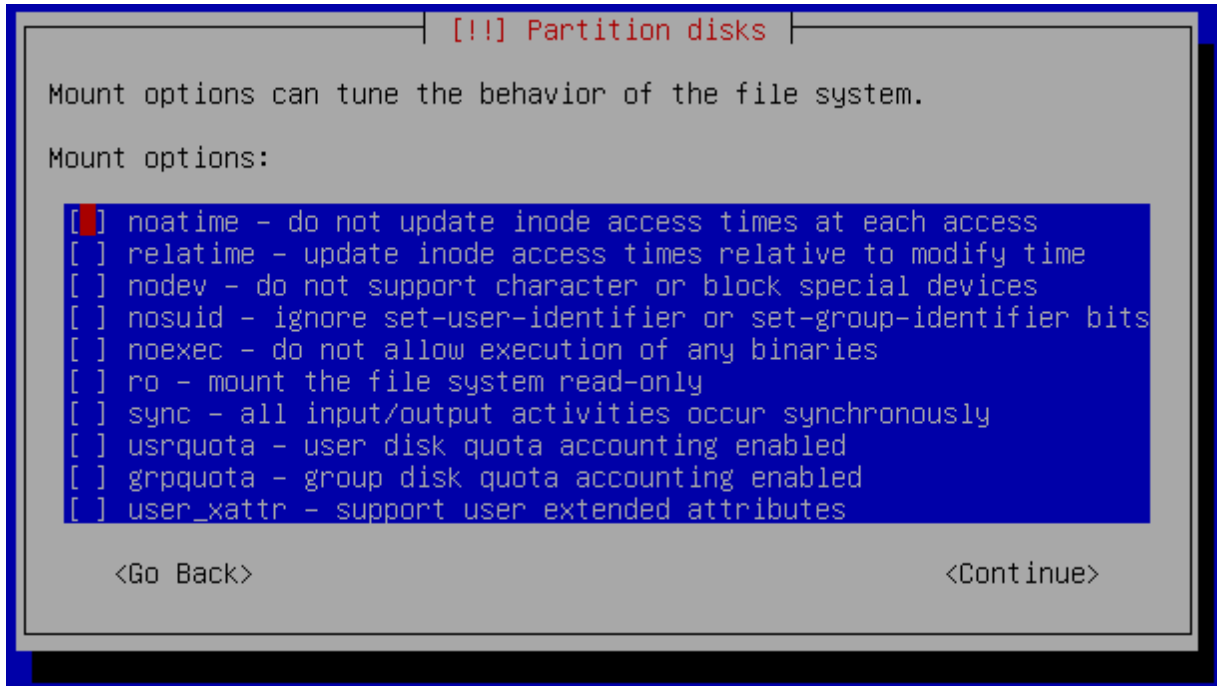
[!!] Partition disks

Mount options can tune the behavior of the file system.

Mount options:

[ ] noatime - do not update inode access times at each access
[ ] relatime - update inode access times relative to modify time
[ ] nodev - do not support character or block special devices
[ ] nosuid - ignore set-user-identifier or set-group-identifier bits
[ ] noexec - do not allow execution of any binaries
[ ] ro - mount the file system read-only
[ ] sync - all input/output activities occur synchronously
[ ] usrquota - user disk quota accounting enabled
[ ] grpquota - group disk quota accounting enabled
[ ] user_xattr - support user extended attributes

<Go Back>

<Continue>